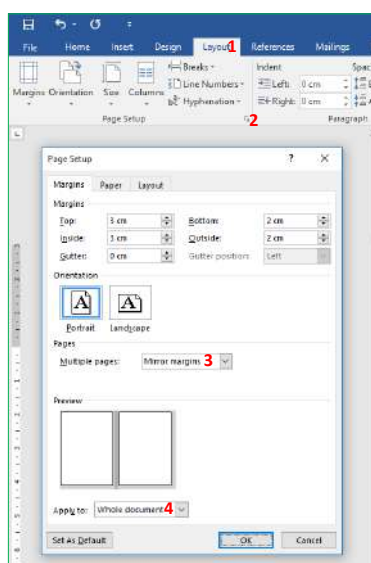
File Home Insert Design Layout 1 References Mailings

Margins Orientation Size Columns Breaks Line Numbers Hyphenation
Indent
Left: 0 cm
Right: 0 cm
Spac
Page Setup 2 Paragraph

Page Setup ? ×

Margins Paper Layout

Margins
Top: 3 cm Bottom: 2 cm
Inside: 3 cm Outside: 2 cm
Gutter: 0 cm Gutter position: Left

Orientation
A A
Portrait Landscape

Pages
Multiple pages: Mirror margins 3

Preview

Apply to: Whole document 4

Set As Default OK Cancel